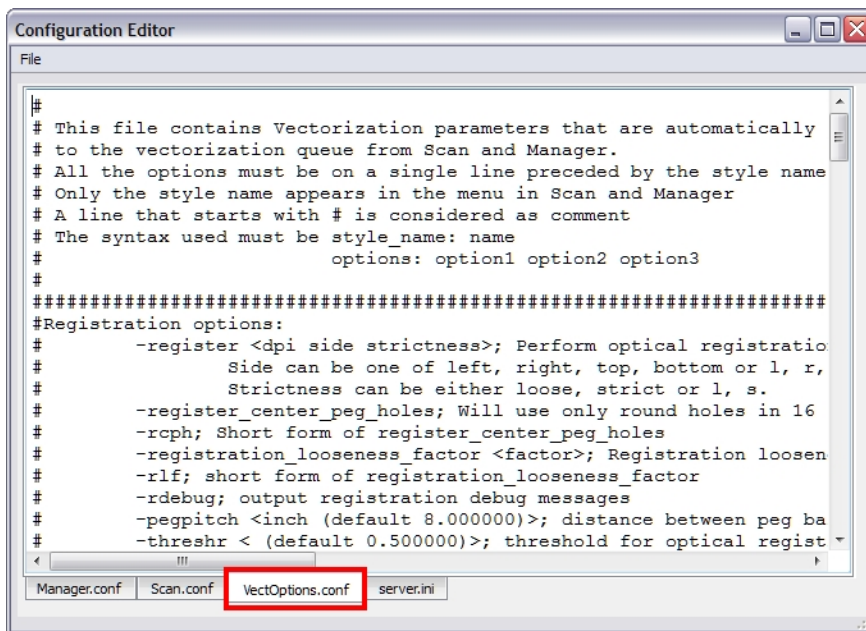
Configuration Editor

File

#
# This file contains Vectorization parameters that are automatically
# to the vectorization queue from Scan and Manager.
# All the options must be on a single line preceded by the style name
# Only the style name appears in the menu in Scan and Manager
# A line that starts with # is considered as comment
# The syntax used must be style_name: name
#                          options: option1 option2 option3
#
##############################################################
#Registration options:
#         -register <dpi side strictness>; Perform optical registratio
#                 Side can be one of left, right, top, bottom or l, r,
#                 Strictness can be either loose, strict or l, s.
#         -register_center_peg_holes; Will use only round holes in 16
#         -rcph; Short form of register_center_peg_holes
#         -registration_looseness_factor <factor>; Registration loosen
#         -rlf; short form of registration_looseness_factor
#         -rdebug; output registration debug messages
#         -pegpitch <inch (default 8.000000)>; distance between peg ba
#         -threshr < (default 0.500000)>; threshold for optical regist

Manager.conf | Scan.conf | VectOptions.conf | server.ini